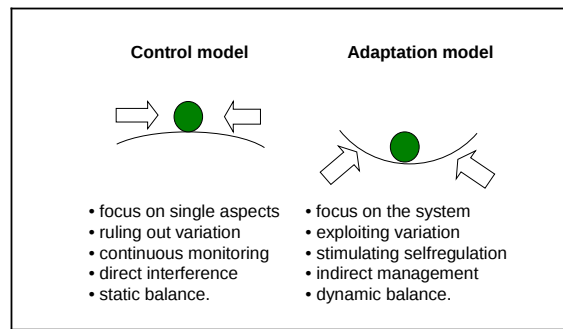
Control model

• focus on single aspects
• ruling out variation
• continuous monitoring
• direct interference
• static balance.

Adaptation model

• focus on the system
• exploiting variation
• stimulating selfregulation
• indirect management
• dynamic balance.